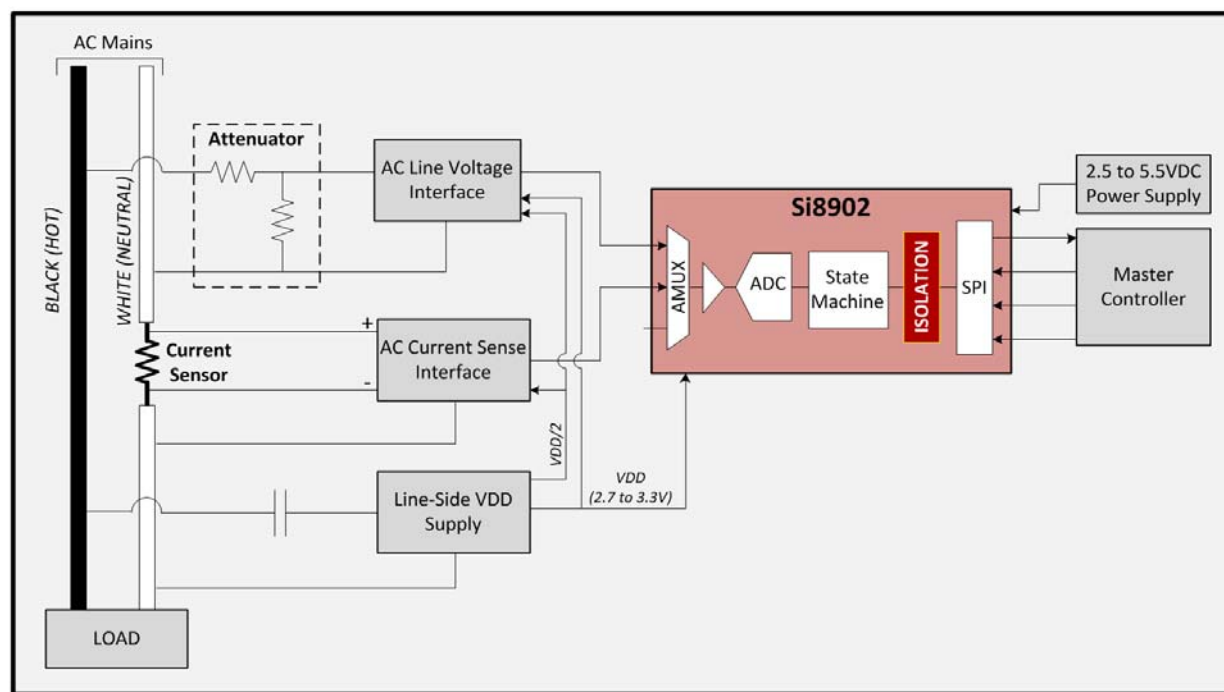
AC Mains

BLACK (HOT)

WHITE (NEUTRAL)

Attenuator

AC Line Voltage Interface

Current Sensor

+

-

AC Current Sense Interface

VDD/2

Line-Side VDD Supply

VDD
(2.7 to 3.3V)

LOAD

Si8902

AMUX

ADC

State Machine

ISOLATION

SPI

2.5 to 5.5VDC Power Supply

Master Controller